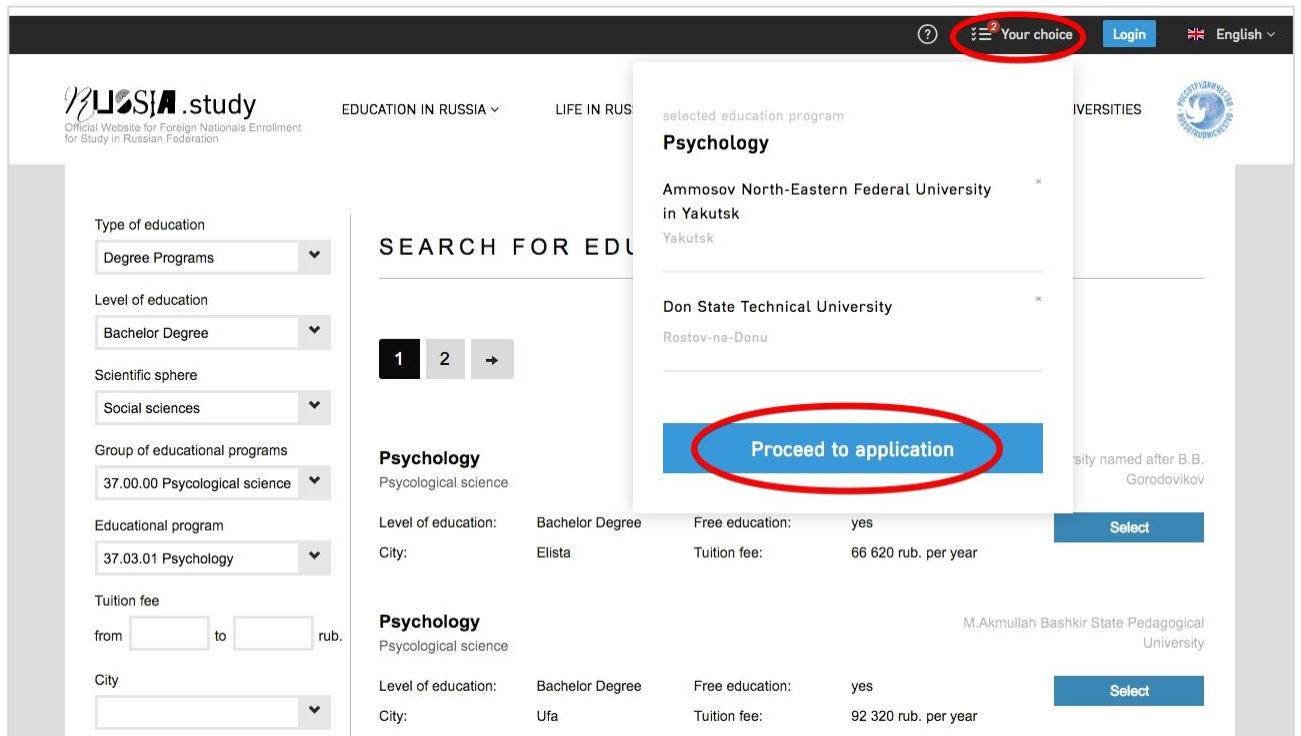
? 2 Your choice Login English

RUSSIA.study
Official Website for Foreign Nationals Enrollment for Study in Russian Federation

EDUCATION IN RUSSIA LIFE IN RUS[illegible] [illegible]IVERSITIES

selected education program
Psychology

Ammosov North-Eastern Federal University in Yakutsk ×
Yakutsk

Don State Technical University ×
Rostov-na-Donu

Proceed to application

Type of education
Degree Programs
Level of education
Bachelor Degree
Scientific sphere
Social sciences
Group of educational programs
37.00.00 Psycological science
Educational program
37.03.01 Psychology
Tuition fee
from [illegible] to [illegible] rub.
City

SEARCH FOR EDU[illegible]

1 2 →

Psychology
Psycological science
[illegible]sity named after B.B. Gorodovikov

| Level of education: | Bachelor Degree | Free education: | yes |
|---|---|---|---|
| City: | Elista | Tuition fee: | 66 620 rub. per year |

Select

Psychology
Psycological science
M.Akmullah Bashkir State Pedagogical University

| Level of education: | Bachelor Degree | Free education: | yes |
|---|---|---|---|
| City: | Ufa | Tuition fee: | 92 320 rub. per year |

Select